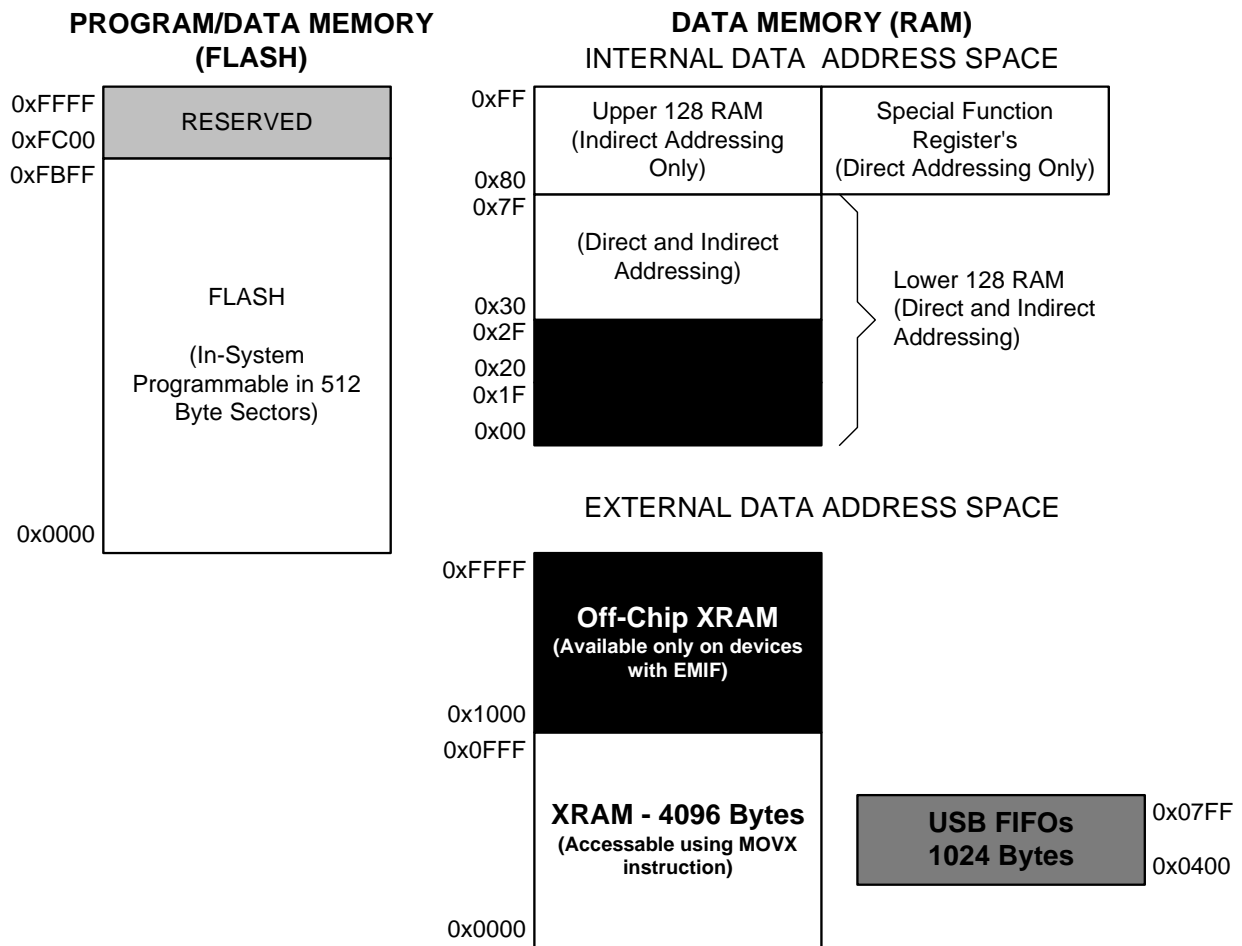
PROGRAM/DATA MEMORY (FLASH)

0xFFFF
0xFC00
RESERVED
0xFBFF

FLASH

(In-System Programmable in 512 Byte Sectors)

0x0000

DATA MEMORY (RAM)
INTERNAL DATA ADDRESS SPACE

0xFF
Upper 128 RAM (Indirect Addressing Only)
Special Function Register's (Direct Addressing Only)
0x80
0x7F
(Direct and Indirect Addressing)
0x30
0x2F
0x20
0x1F
0x00
Lower 128 RAM (Direct and Indirect Addressing)

EXTERNAL DATA ADDRESS SPACE

0xFFFF
Off-Chip XRAM
(Available only on devices with EMIF)
0x1000
0x0FFF

XRAM - 4096 Bytes
(Accessable using MOVX instruction)

0x0000

USB FIFOs
1024 Bytes
0x07FF
0x0400